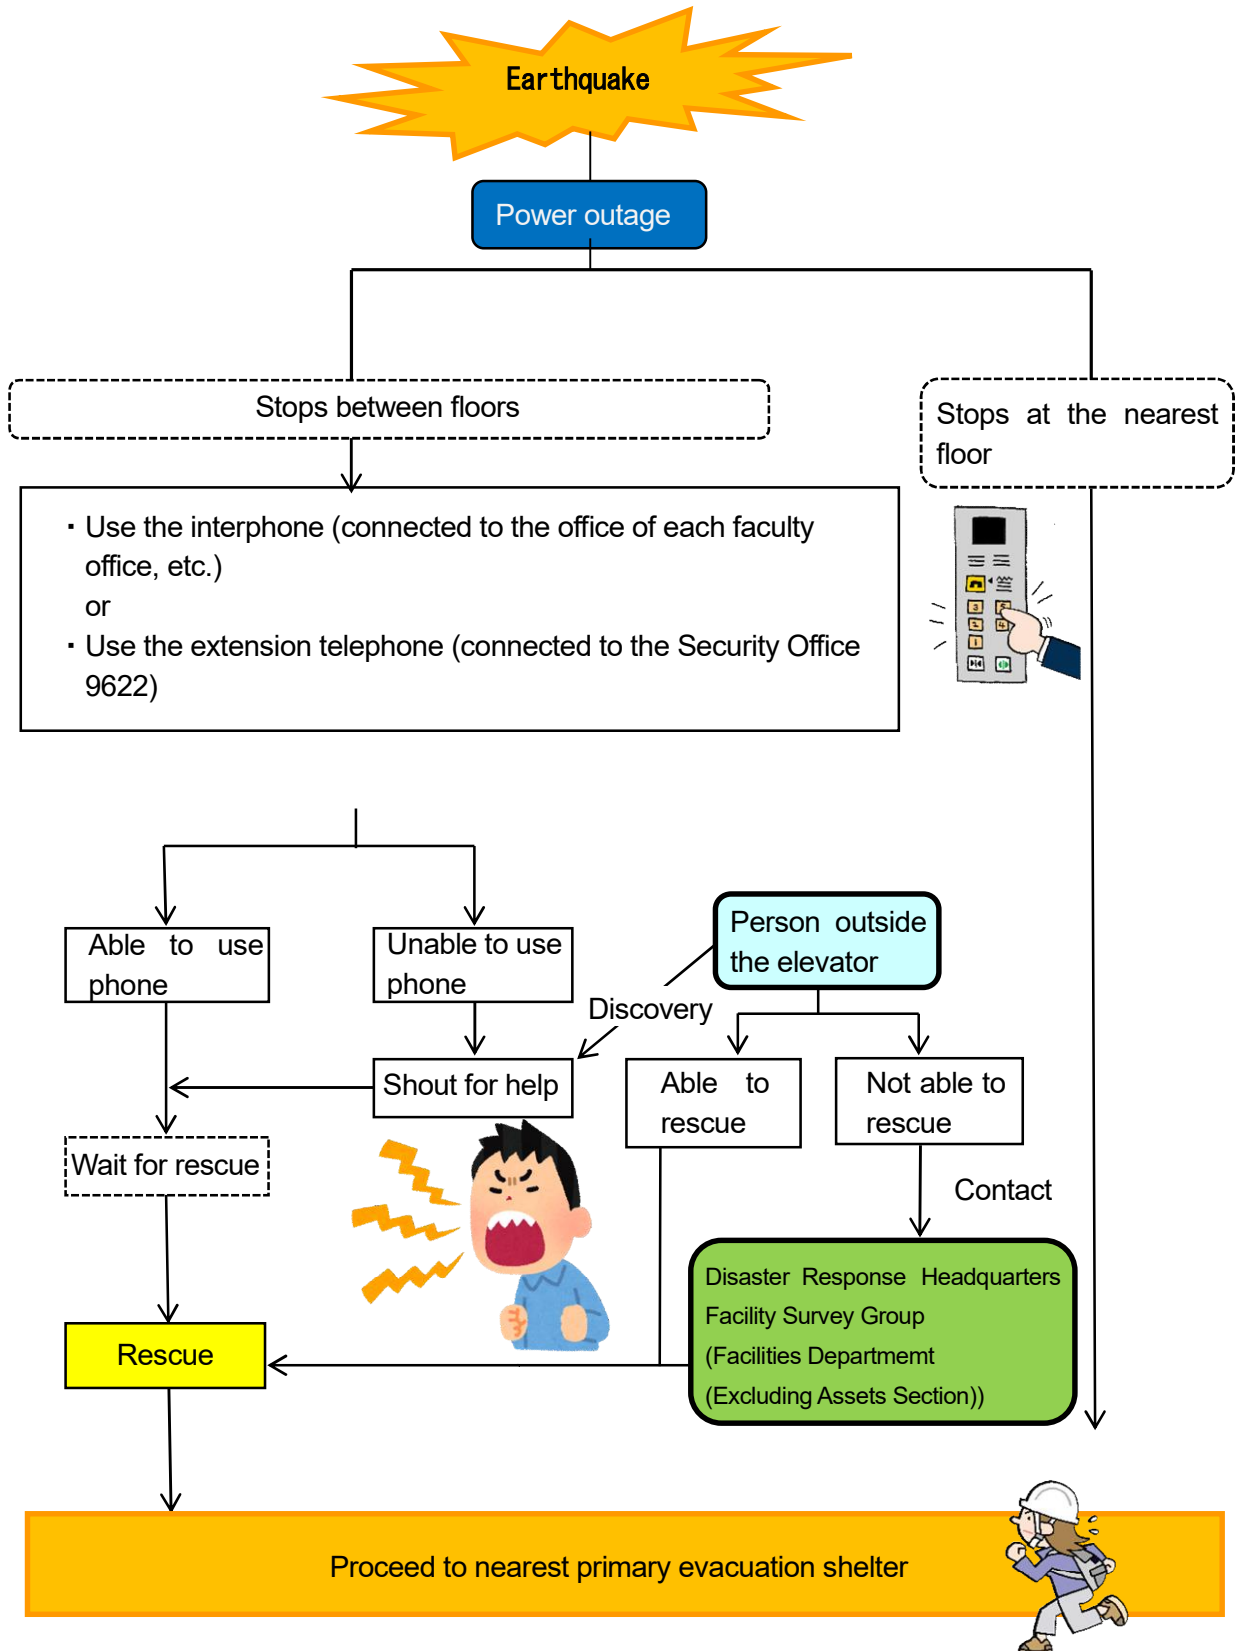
Earthquake

Power outage

Stops between floors

Stops at the nearest floor

・Use the interphone (connected to the office of each faculty office, etc.)
or
・Use the extension telephone (connected to the Security Office 9622)

Able to use phone

Unable to use phone

Person outside the elevator

Discovery

Shout for help

Able to rescue

Not able to rescue

Wait for rescue

Contact

Disaster Response Headquarters
Facility Survey Group
(Facilities Departmemt
(Excluding Assets Section))

Rescue

Proceed to nearest primary evacuation shelter